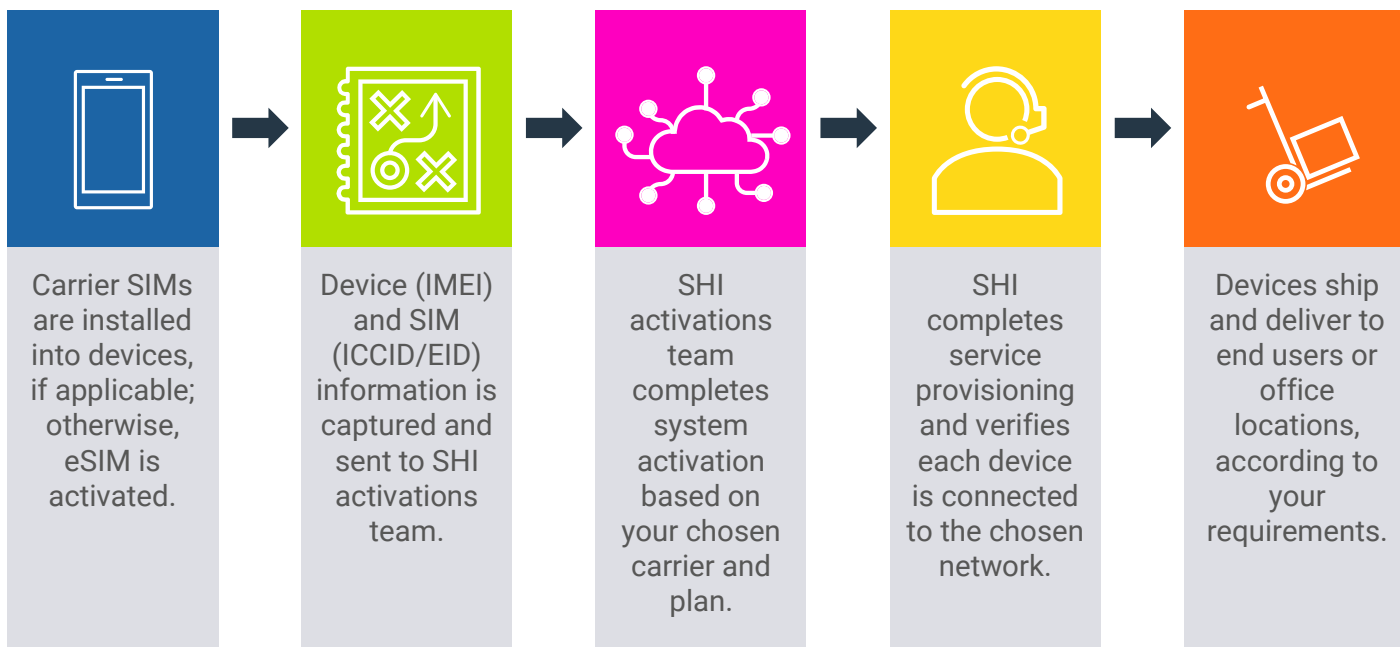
Carrier SIMs are installed into devices, if applicable; otherwise, eSIM is activated.

Device (IMEI) and SIM (ICCID/EID) information is captured and sent to SHI activations team.

SHI activations team completes system activation based on your chosen carrier and plan.

SHI completes service provisioning and verifies each device is connected to the chosen network.

Devices ship and deliver to end users or office locations, according to your requirements.